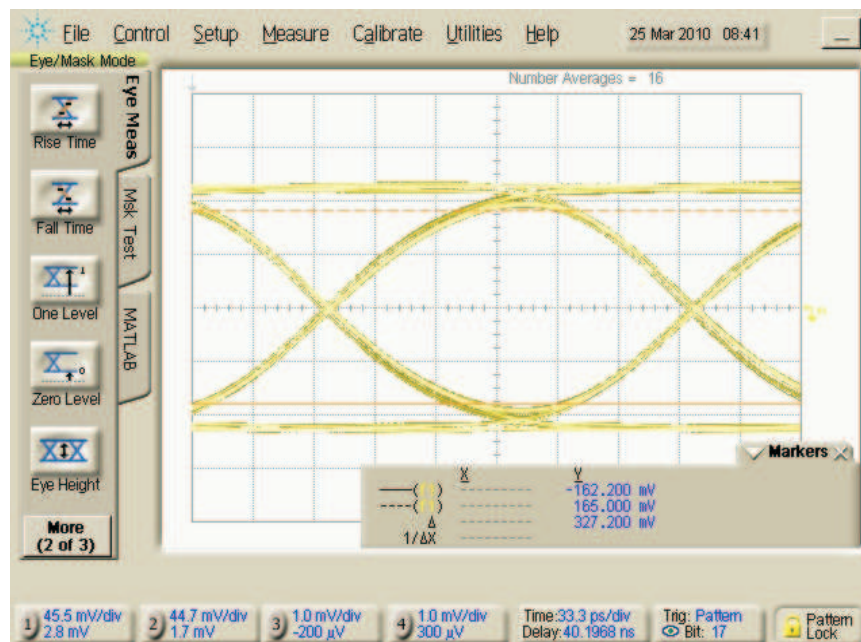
File Control Setup Measure Calibrate Utilities Help 25 Mar 2010 08:41

Eye/Mask Mode

Eye Meas

Msk Test

MATLAB

Rise Time

Fall Time

One Level

Zero Level

Eye Height

More (2 of 3)

Number Averages = 16

Markers

| | X | Y |
|---|---|---|
| | -------- | -162.200 mV |
| | -------- | 165.000 mV |
| Δ | -------- | 327.200 mV |
| 1/ΔX | -------- | |

1 45.5 mV/div 2.8 mV

2 44.7 mV/div 1.7 mV

3 1.0 mV/div -200 µV

4 1.0 mV/div 300 µV

Time:33.3 ps/div Delay:40.1968 ns

Trig: Pattern Bit: 17

Pattern Lock